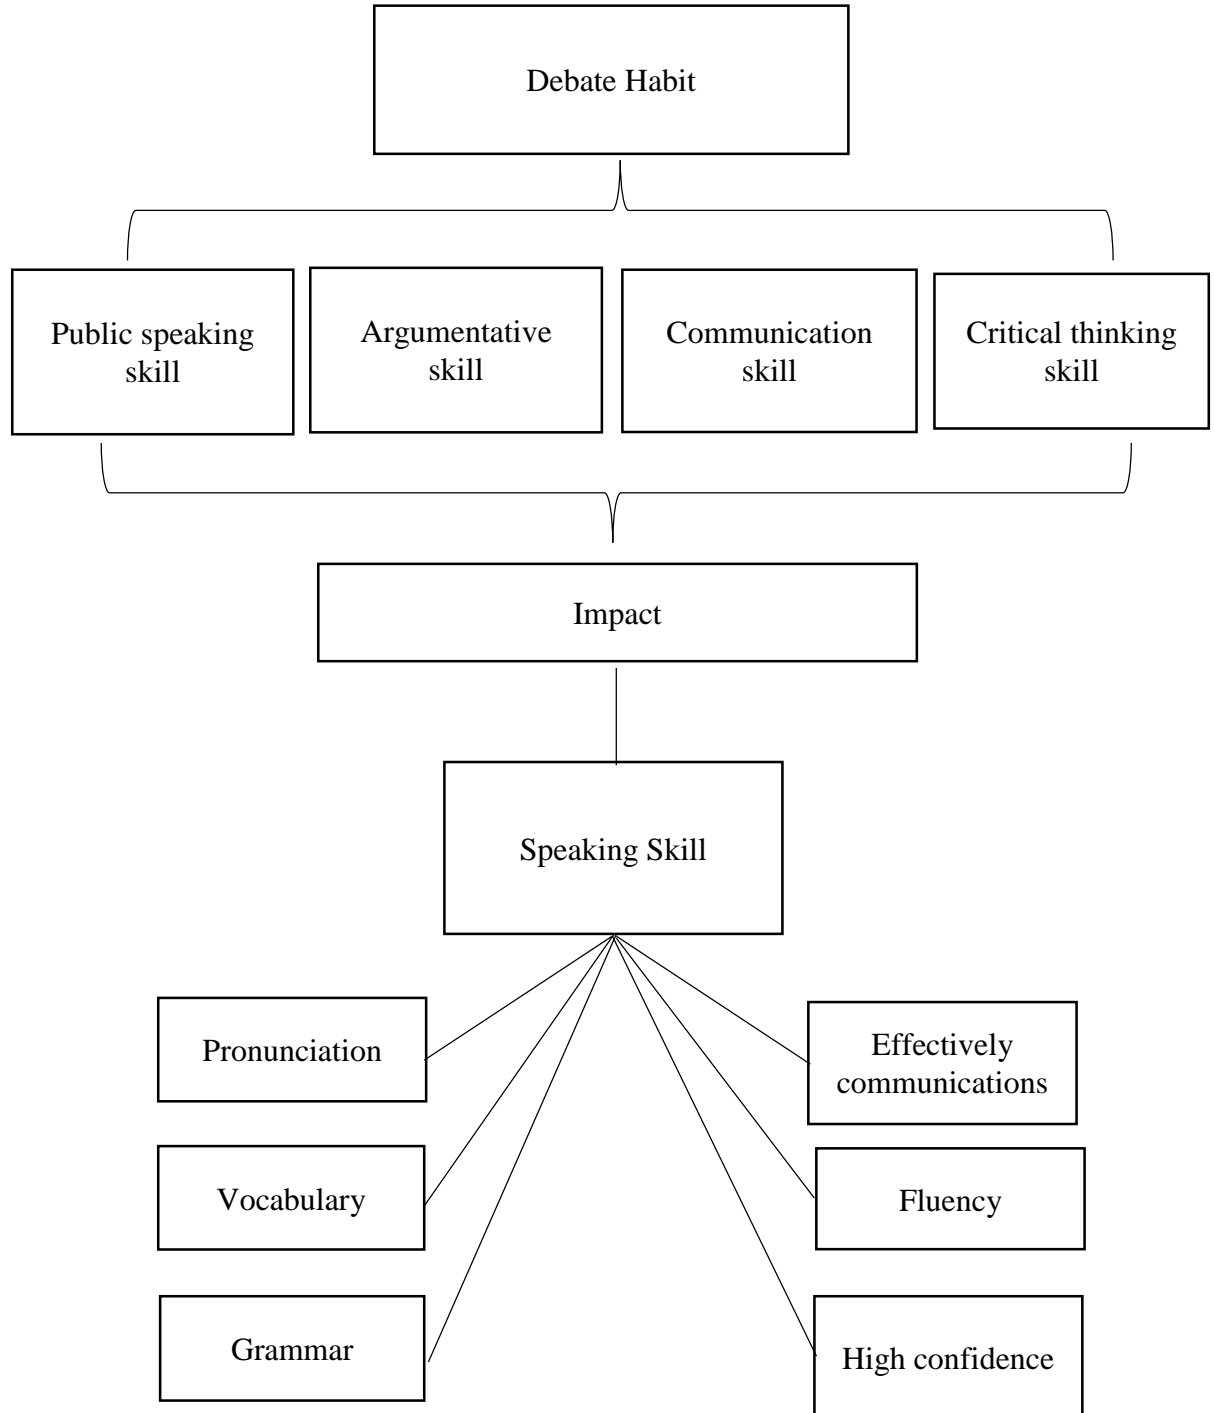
Debate Habit

Public speaking skill

Argumentative skill

Communication skill

Critical thinking skill

Impact

Speaking Skill

Pronunciation

Vocabulary

Grammar

Effectively communications

Fluency

High confidence